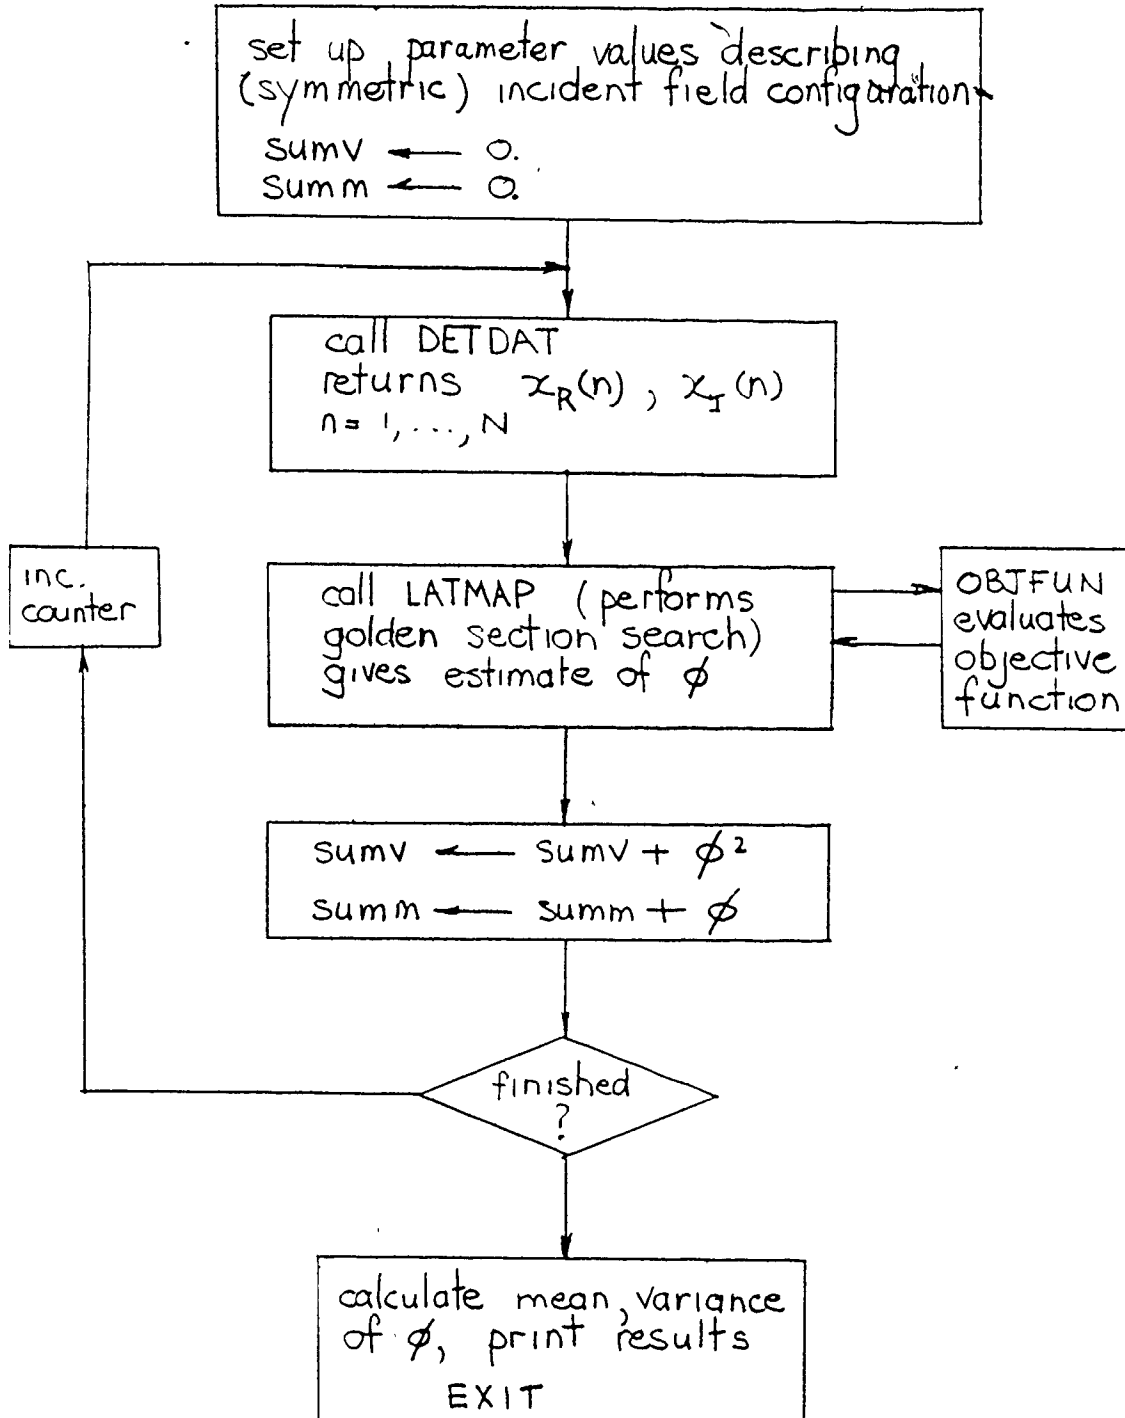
set up parameter values describing (symmetric) incident field configuration

sumv $\leftarrow$ 0.
summ $\leftarrow$ 0.

call DETDAT
returns $\chi_R(n)$, $\chi_I(n)$
$n = 1, \ldots, N$

inc. counter

call LATMAP (performs golden section search) gives estimate of $\phi$

OBJFUN evaluates objective function

sumv $\leftarrow$ sumv + $\phi^2$
summ $\leftarrow$ summ + $\phi$

finished ?

calculate mean, variance of $\phi$, print results
EXIT